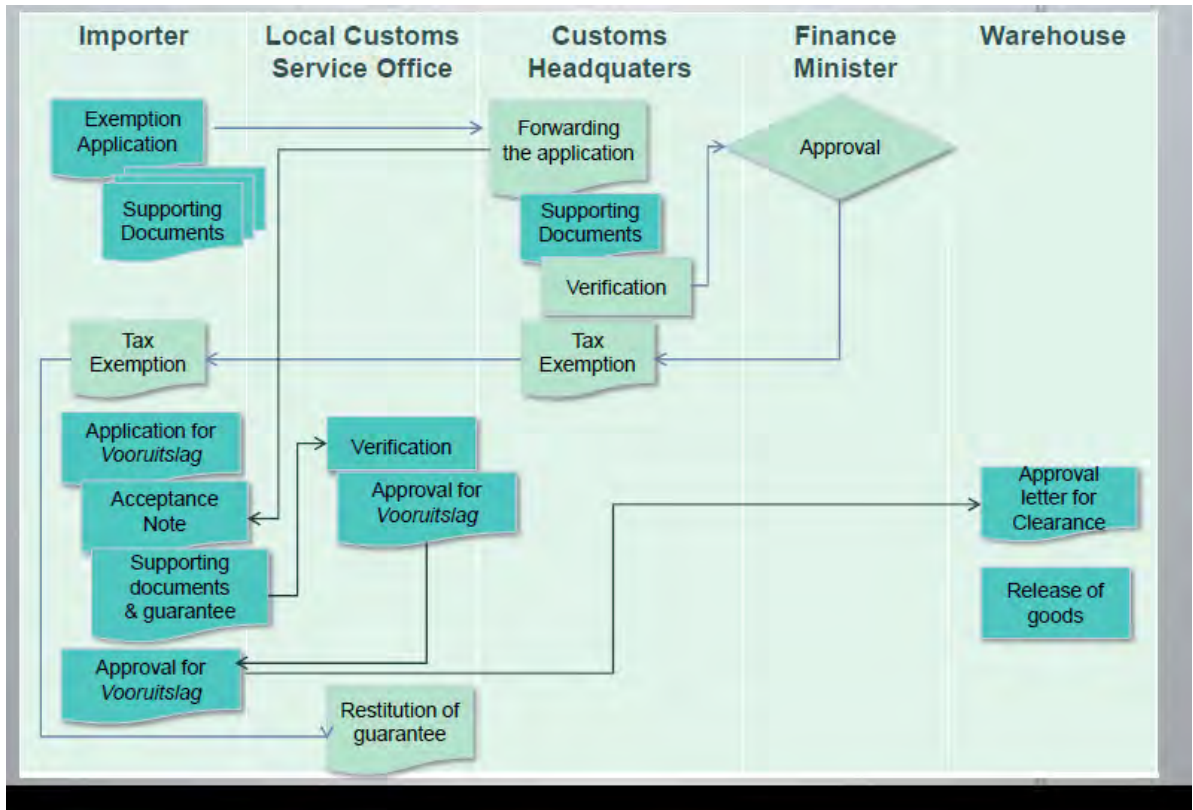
Importer

Local Customs Service Office

Customs Headquaters

Finance Minister

Warehouse

Exemption Application

Supporting Documents

Forwarding the application

Supporting Documents

Verification

Approval

Tax Exemption

Tax Exemption

Application for *Vooruitslag*

Acceptance Note

Supporting documents & guarantee

Verification

Approval for *Vooruitslag*

Approval letter for Clearance

Release of goods

Approval for *Vooruitslag*

Restitution of guarantee